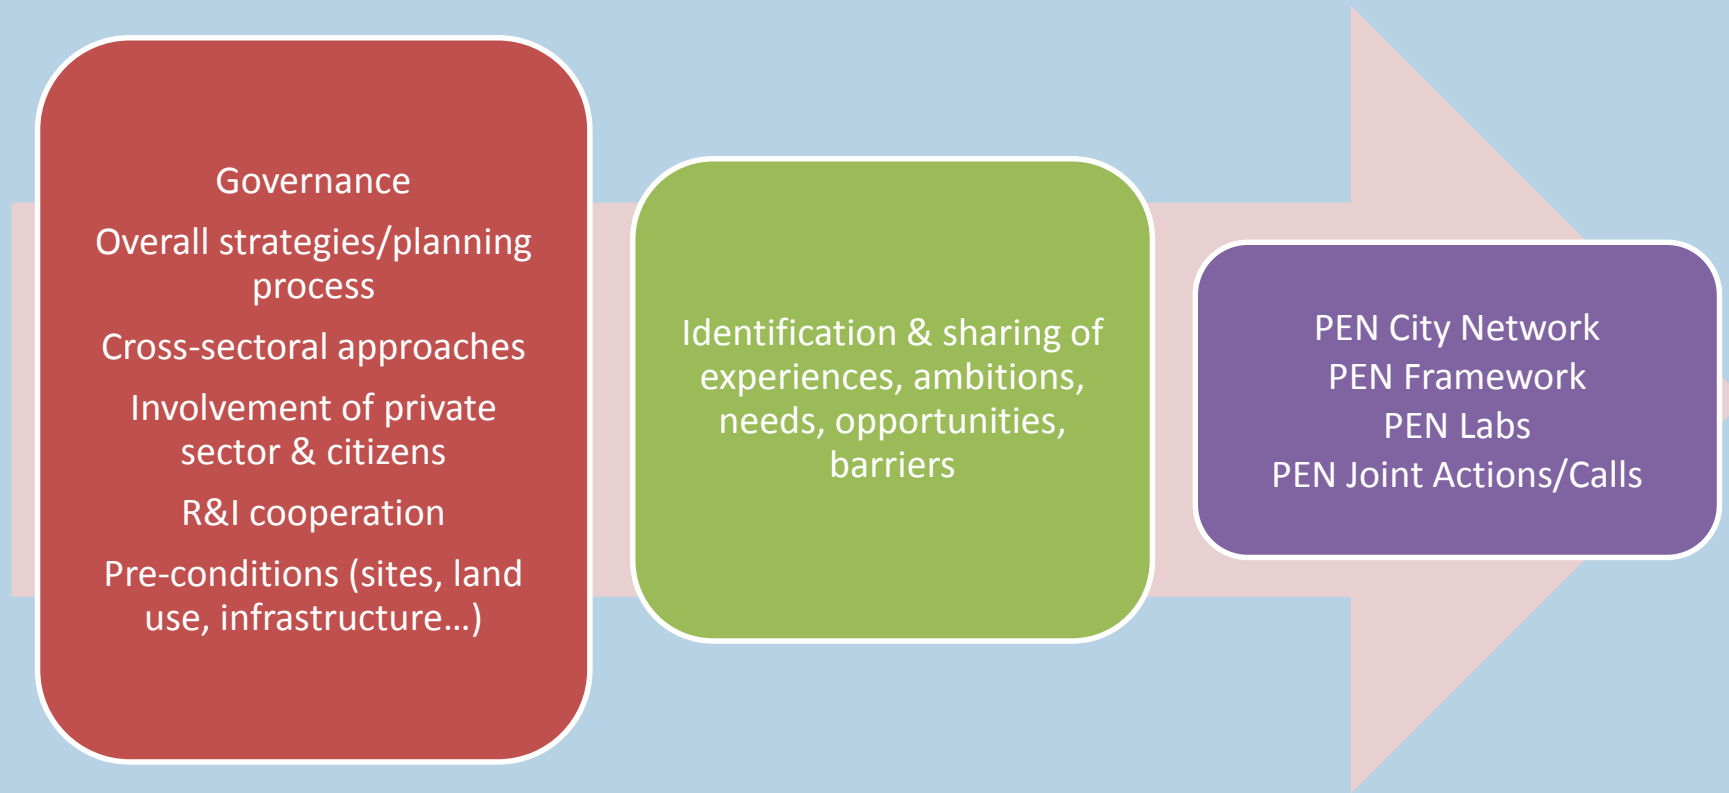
Governance

Overall strategies/planning process

Cross-sectoral approaches

Involvement of private sector & citizens

R&I cooperation

Pre-conditions (sites, land use, infrastructure…)

Identification & sharing of experiences, ambitions, needs, opportunities, barriers

PEN City Network
PEN Framework
PEN Labs
PEN Joint Actions/Calls